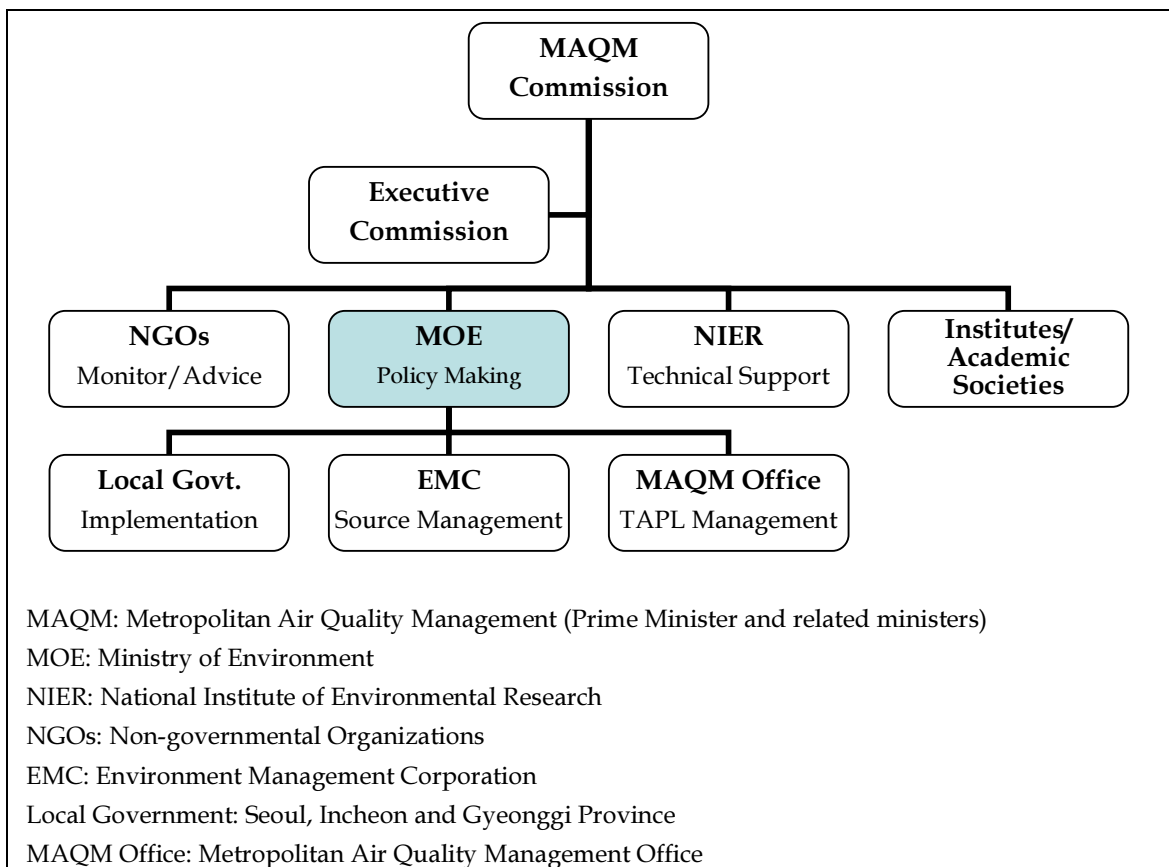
MAQM Commission

Executive Commission

NGOs
Monitor/Advice

MOE
Policy Making

NIER
Technical Support

Institutes/ Academic Societies

Local Govt.
Implementation

EMC
Source Management

MAQM Office
TAPL Management

MAQM: Metropolitan Air Quality Management (Prime Minister and related ministers)
MOE: Ministry of Environment
NIER: National Institute of Environmental Research
NGOs: Non-governmental Organizations
EMC: Environment Management Corporation
Local Government: Seoul, Incheon and Gyeonggi Province
MAQM Office: Metropolitan Air Quality Management Office